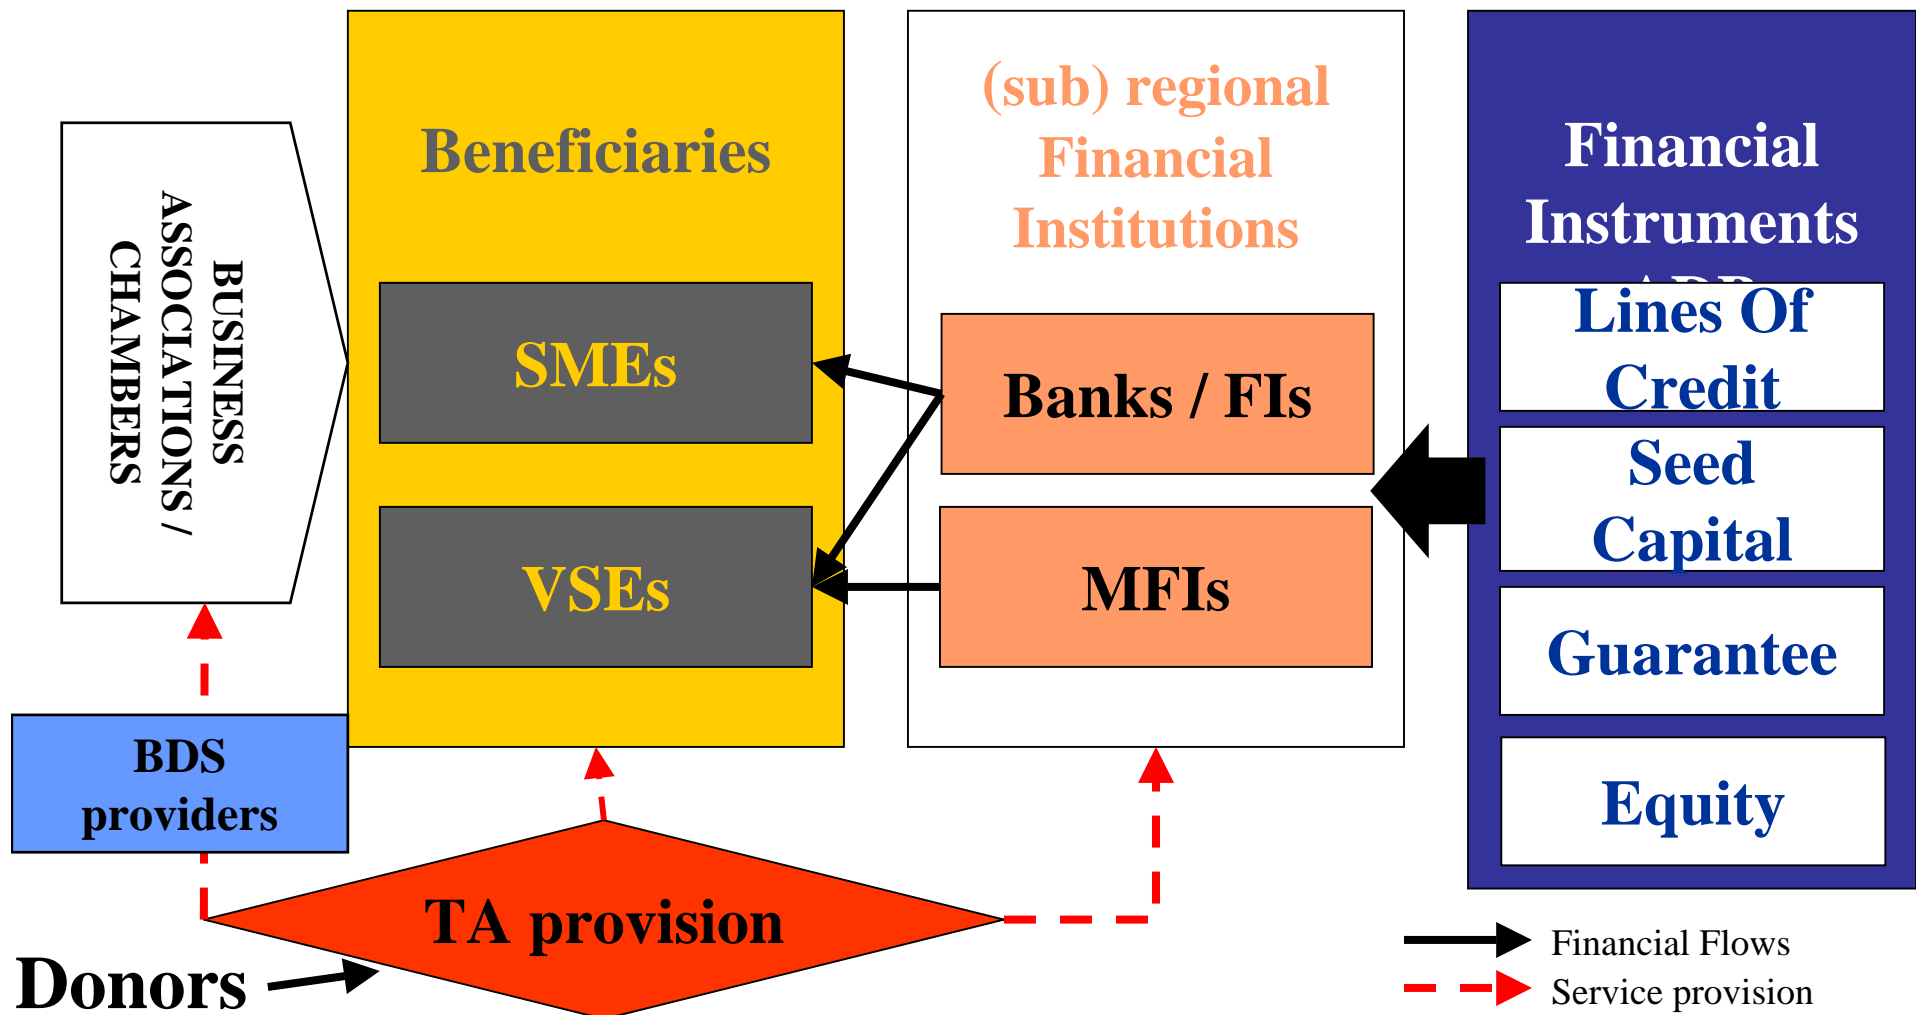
BUSINESS ASSOCIATIONS / CHAMBERS

Beneficiaries

SMEs

VSEs

(sub) regional Financial Institutions

Banks / FIs

MFIs

Financial Instruments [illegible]

Lines Of Credit

Seed Capital

Guarantee

Equity

BDS providers

TA provision

Donors

Financial Flows

Service provision